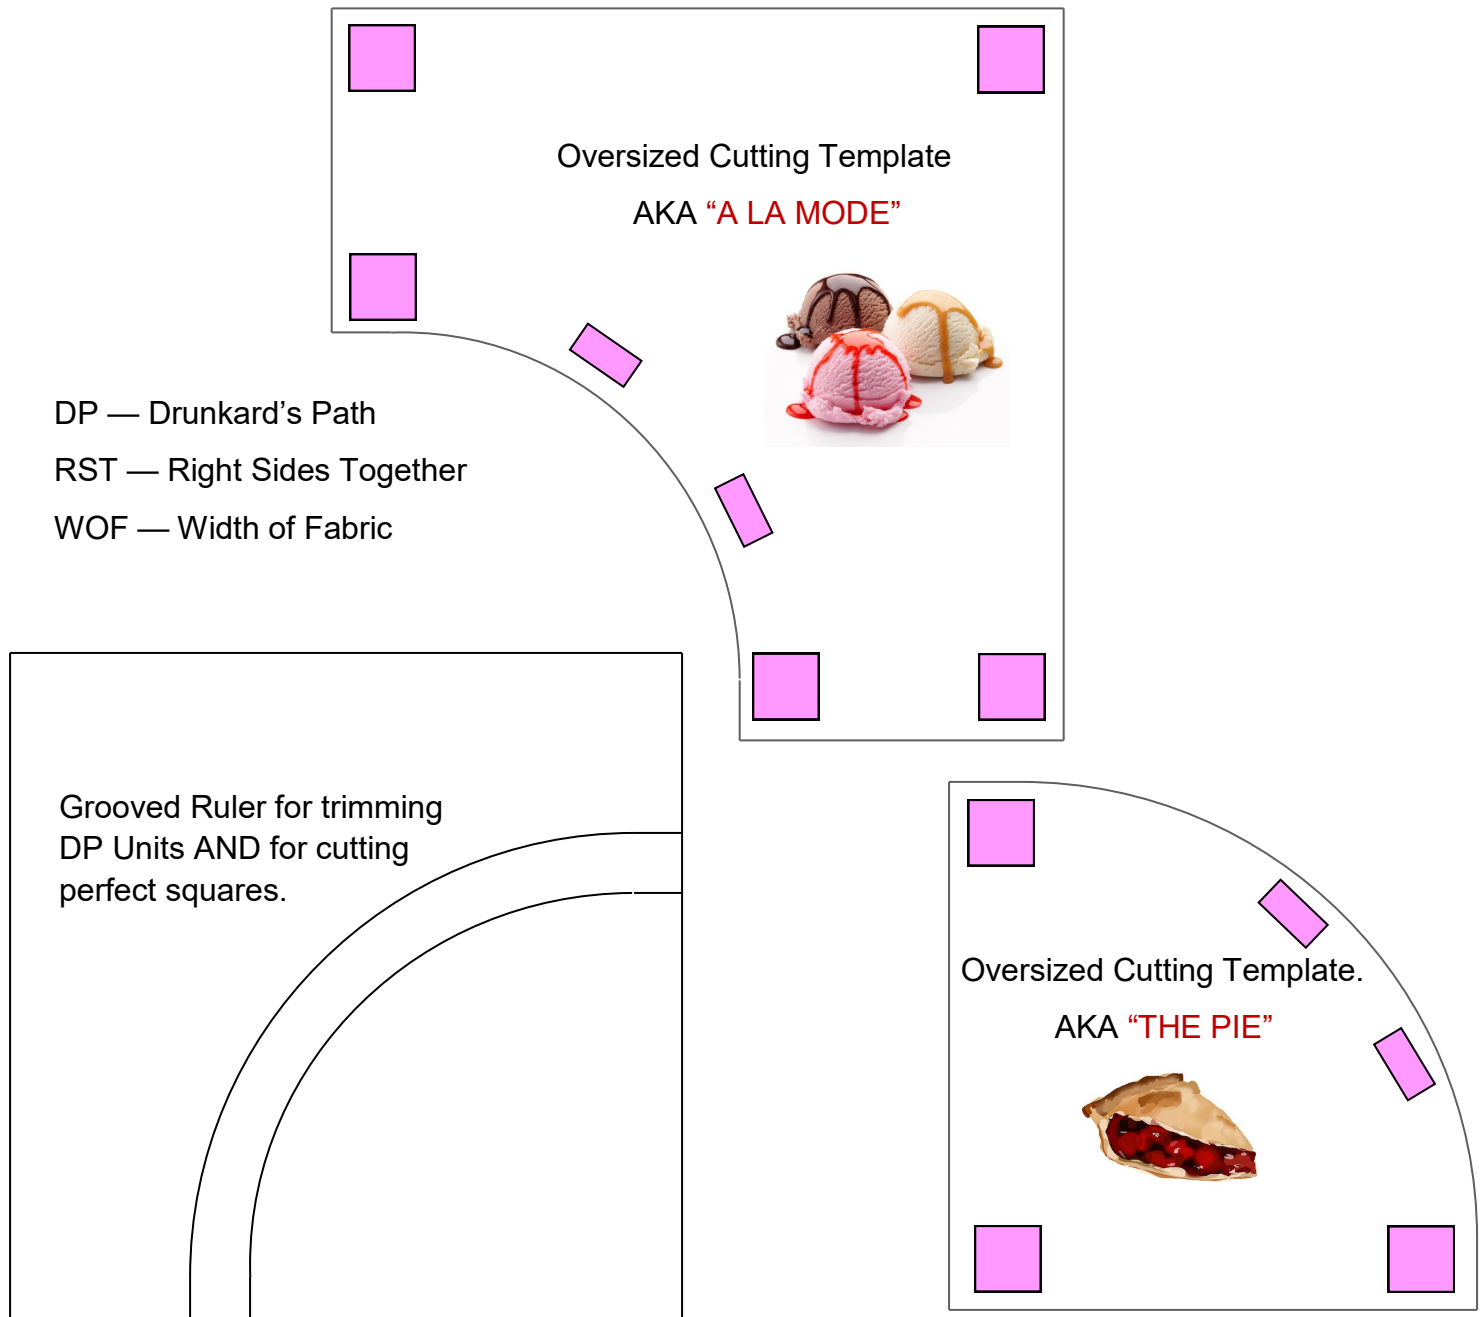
Oversized Cutting Template

AKA “A LA MODE”

DP — Drunkard’s Path

RST — Right Sides Together

WOF — Width of Fabric

Grooved Ruler for trimming DP Units AND for cutting perfect squares.

Oversized Cutting Template.

AKA “THE PIE”